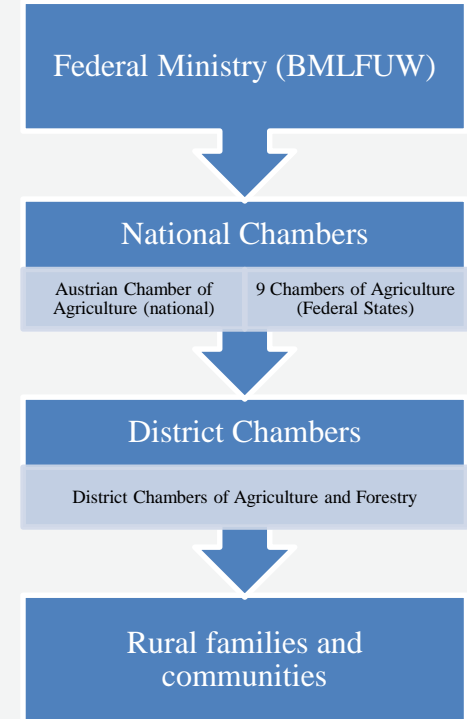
Federal Ministry (BMLFUW)

National Chambers

Austrian Chamber of Agriculture (national)

9 Chambers of Agriculture (Federal States)

District Chambers

District Chambers of Agriculture and Forestry

Rural families and communities